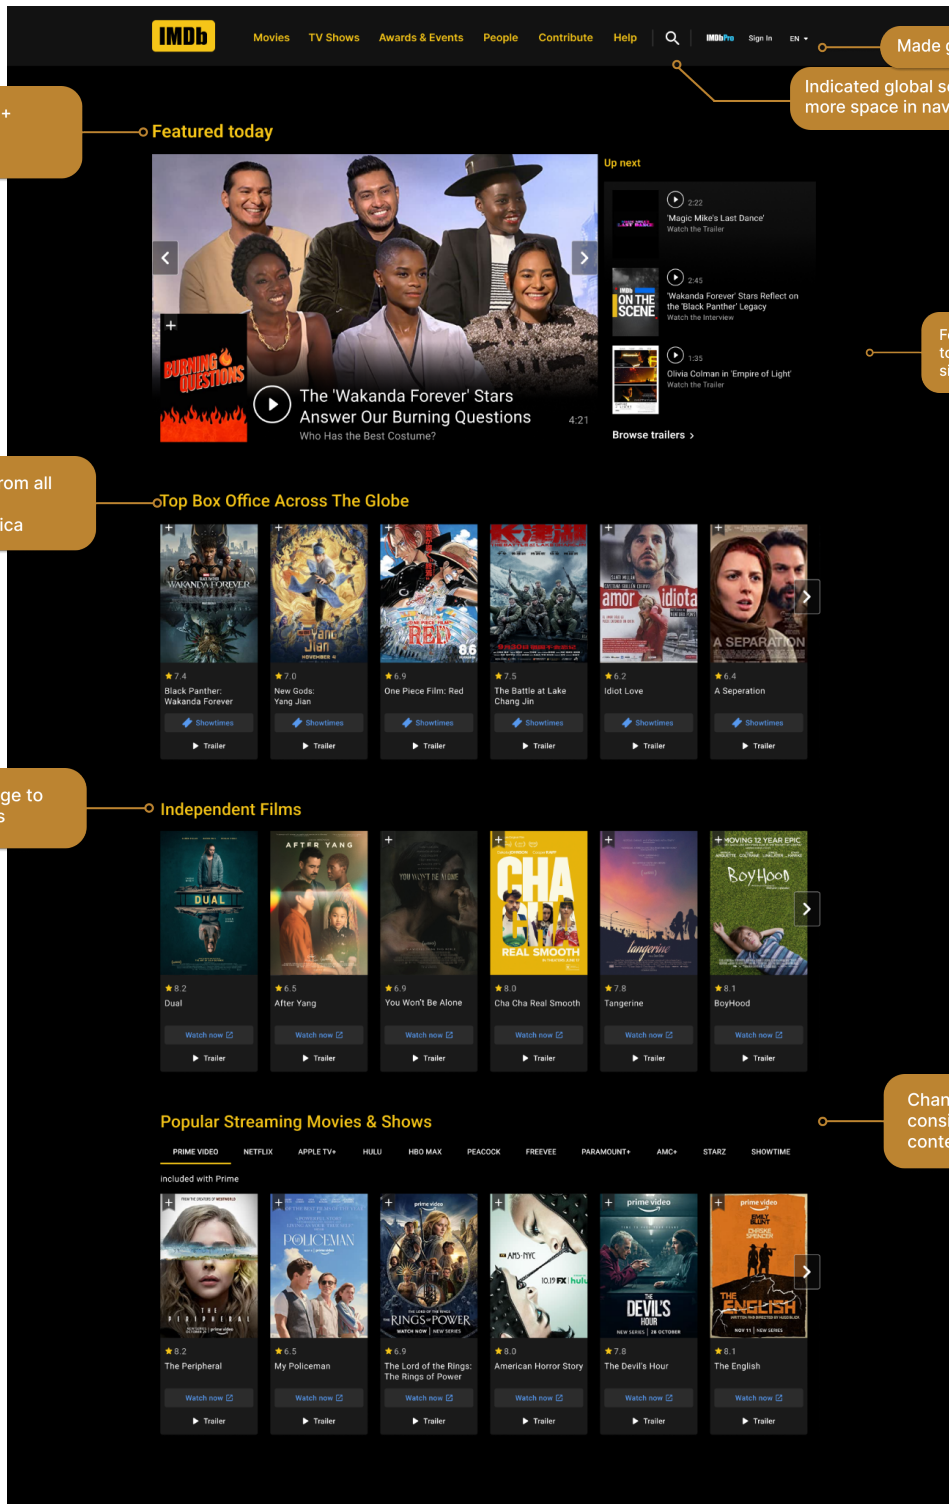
IMDb Movies TV Shows Awards & Events People Contribute Help IMDbPro Sign In EN

Made g

Indicated global se more space in nav

+

Featured today

Up next

2:22 'Magic Mike's Last Dance' Watch the Trailer

2:45 'Wakanda Forever' Stars Reflect on the 'Black Panther' Legacy Watch the Interview

1:35 Olivia Colman in 'Empire of Light' Watch the Trailer

Browse trailers ›

BURNING QUESTIONS

The 'Wakanda Forever' Stars Answer Our Burning Questions
Who Has the Best Costume?
4:21

Fe to si

rom all ica

Top Box Office Across The Globe

7.4 Black Panther: Wakanda Forever Showtimes Trailer
7.0 New Gods: Yang Jian Showtimes Trailer
6.9 One Piece Film: Red Showtimes Trailer
7.5 The Battle at Lake Chang Jin Showtimes Trailer
6.2 Idiot Love Showtimes Trailer
6.4 A Seperation Showtimes Trailer

ge to s

Independent Films

8.2 Dual Watch now Trailer
6.5 After Yang Watch now Trailer
6.9 You Won't Be Alone Watch now Trailer
8.0 Cha Cha Real Smooth Watch now Trailer
7.8 Tangerine Watch now Trailer
8.1 BoyHood Watch now Trailer

Chan consi conte

Popular Streaming Movies & Shows

PRIME VIDEO NETFLIX APPLE TV+ HULU HBO MAX PEACOCK FREEVEE PARAMOUNT+ AMC+ STARZ SHOWTIME

Included with Prime

8.2 The Peripheral Watch now Trailer
6.5 My Policeman Watch now Trailer
6.9 The Lord of the Rings: The Rings of Power Watch now Trailer
8.0 American Horror Story Watch now Trailer
7.8 The Devil's Hour Watch now Trailer
8.1 The English Watch now Trailer